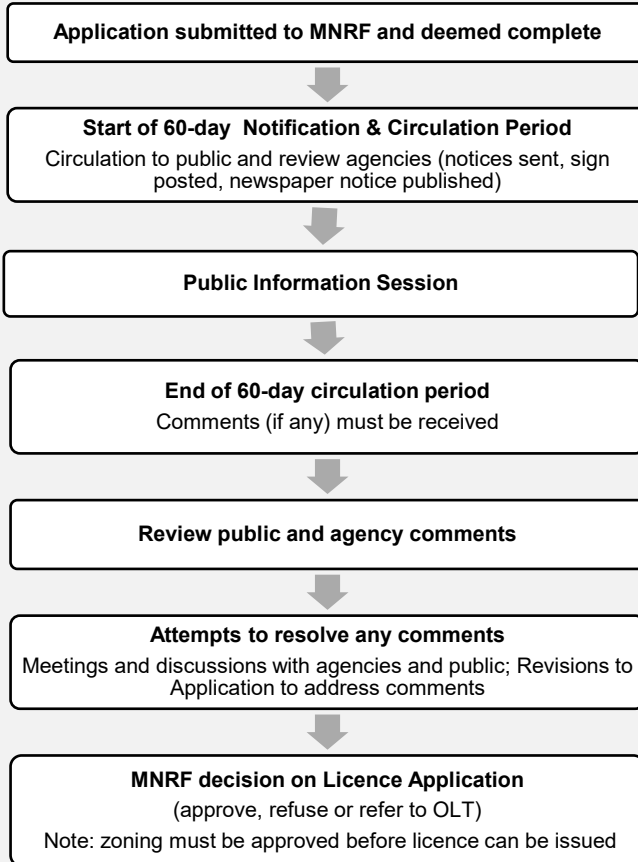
Application submitted to MNRF and deemed complete

Start of 60-day Notification & Circulation Period

Circulation to public and review agencies (notices sent, sign posted, newspaper notice published)

Public Information Session

End of 60-day circulation period

Comments (if any) must be received

Review public and agency comments

Attempts to resolve any comments

Meetings and discussions with agencies and public; Revisions to Application to address comments

MNRF decision on Licence Application

(approve, refuse or refer to OLT)

Note: zoning must be approved before licence can be issued